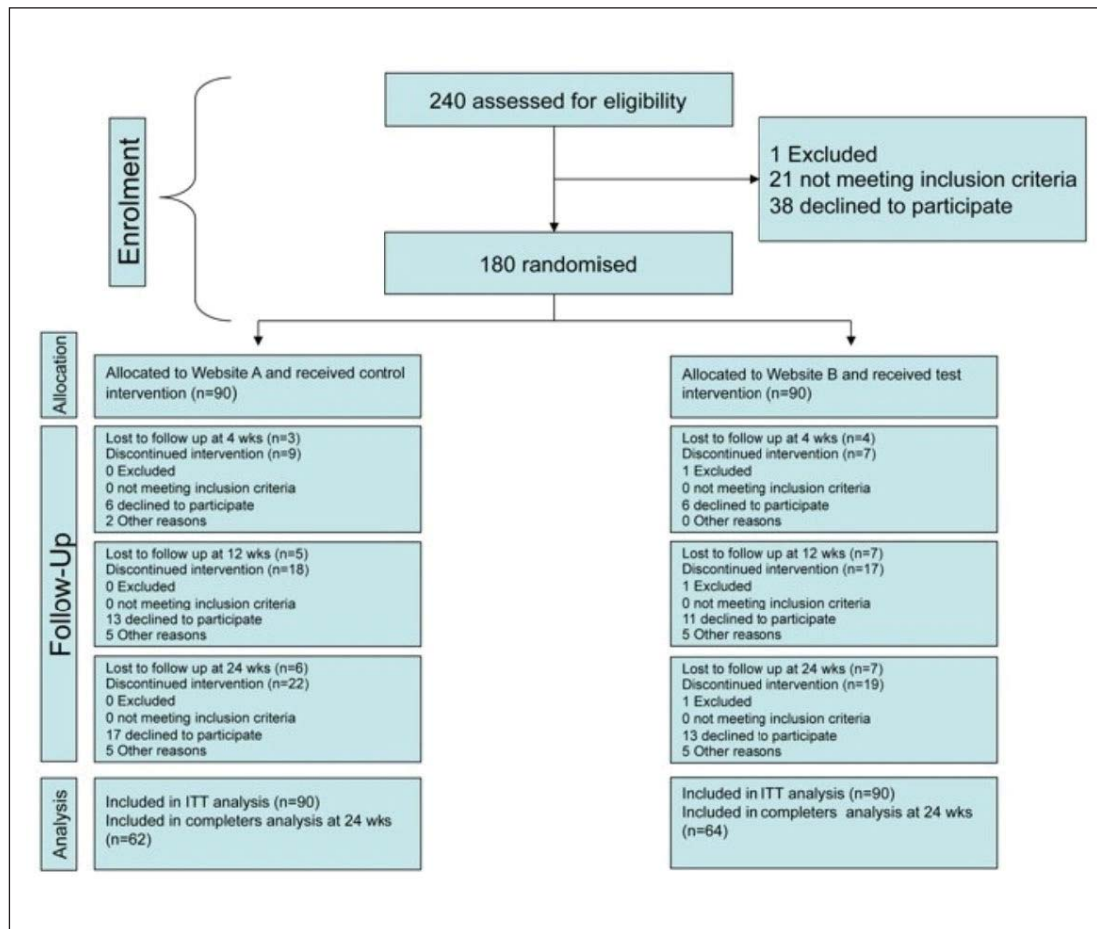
Enrolment

240 assessed for eligibility

1 Excluded
21 not meeting inclusion criteria
38 declined to participate

180 randomised

Allocation

Allocated to Website A and received control intervention (n=90)

Allocated to Website B and received test intervention (n=90)

Follow-Up

Lost to follow up at 4 wks (n=3)
Discontinued intervention (n=9)
0 Excluded
0 not meeting inclusion criteria
6 declined to participate
2 Other reasons

Lost to follow up at 4 wks (n=4)
Discontinued intervention (n=7)
1 Excluded
0 not meeting inclusion criteria
6 declined to participate
0 Other reasons

Lost to follow up at 12 wks (n=5)
Discontinued intervention (n=18)
0 Excluded
0 not meeting inclusion criteria
13 declined to participate
5 Other reasons

Lost to follow up at 12 wks (n=7)
Discontinued intervention (n=17)
1 Excluded
0 not meeting inclusion criteria
11 declined to participate
5 Other reasons

Lost to follow up at 24 wks (n=6)
Discontinued intervention (n=22)
0 Excluded
0 not meeting inclusion criteria
17 declined to participate
5 Other reasons

Lost to follow up at 24 wks (n=7)
Discontinued intervention (n=19)
1 Excluded
0 not meeting inclusion criteria
13 declined to participate
5 Other reasons

Analysis

Included in ITT analysis (n=90)
Included in completers analysis at 24 wks (n=62)

Included in ITT analysis (n=90)
Included in completers analysis at 24 wks (n=64)